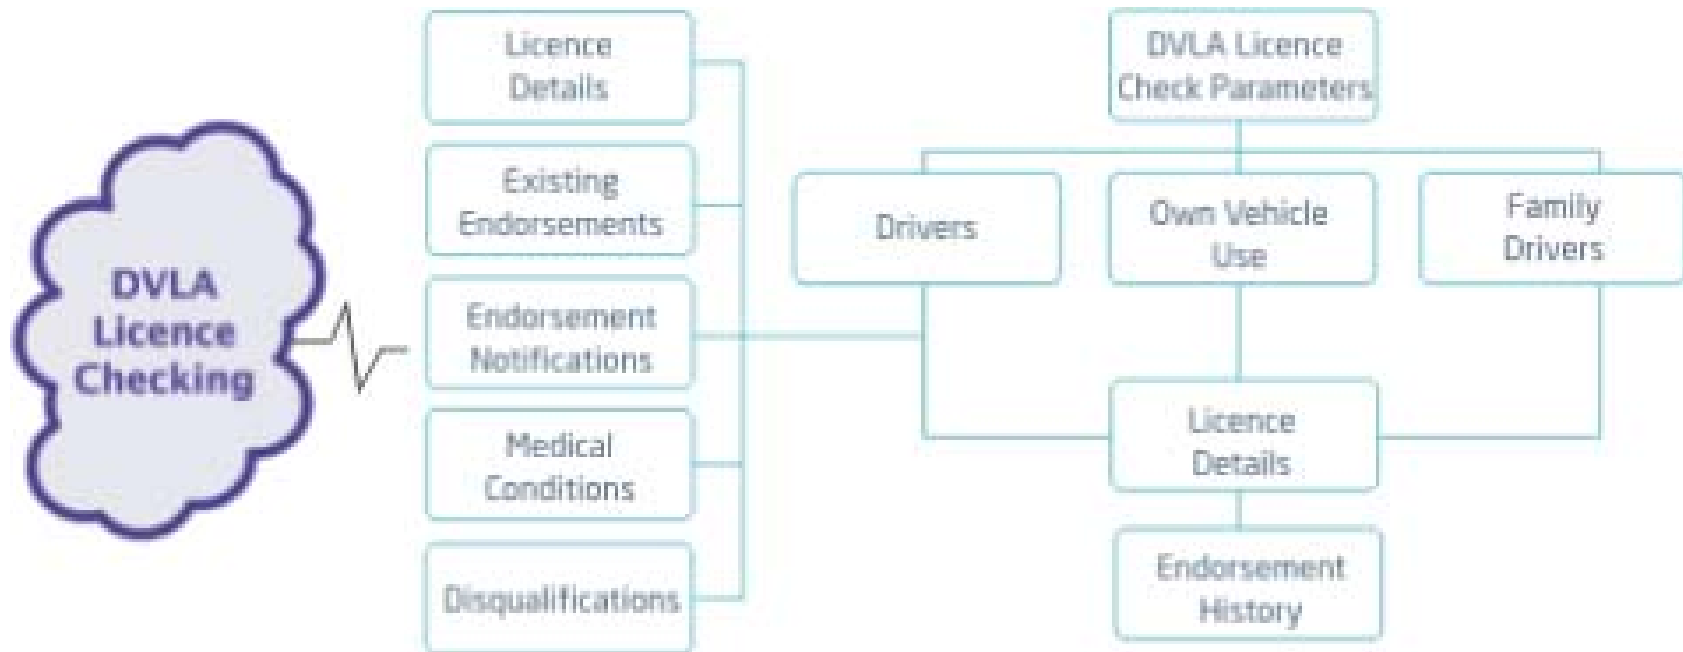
DVLA Licence Checking

Licence Details

Existing Endorsements

Endorsement Notifications

Medical Conditions

Disqualifications

DVLA Licence Check Parameters

Drivers

Own Vehicle Use

Family Drivers

Licence Details

Endorsement History